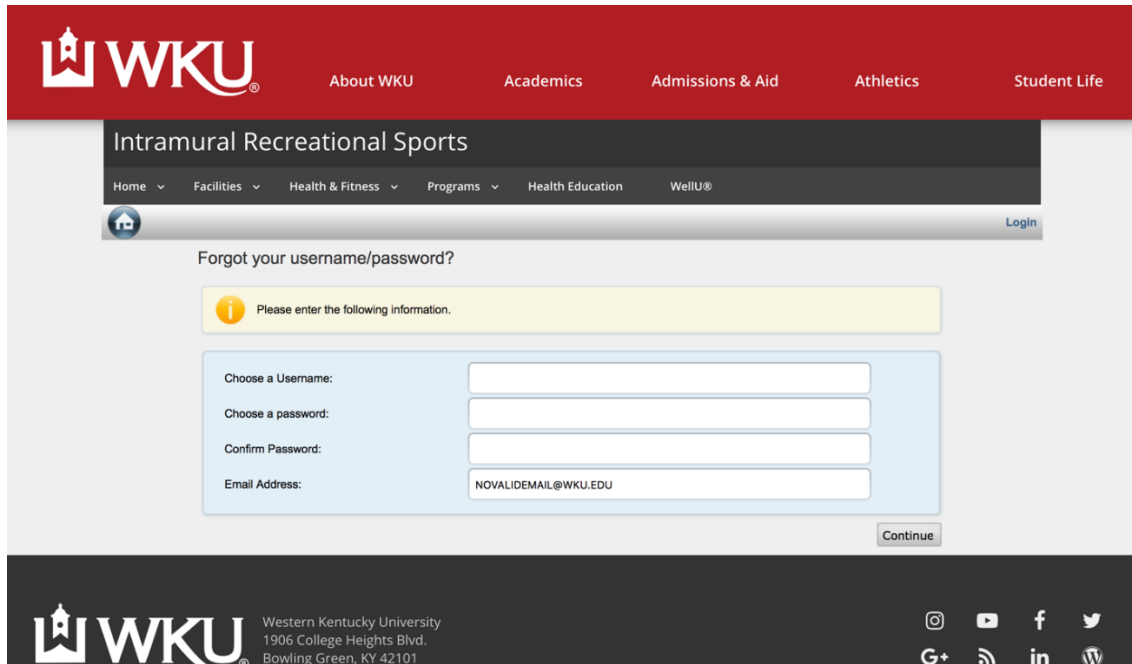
WKU®

About WKU Academics Admissions & Aid Athletics Student Life

Intramural Recreational Sports

Home Facilities Health & Fitness Programs Health Education WellU®

Login

Forgot your username/password?

Please enter the following information.

Choose a Username:

Choose a password:

Confirm Password:

Email Address: NOVALIDEMAIL@WKU.EDU

Continue

WKU®

Western Kentucky University
1906 College Heights Blvd.
Bowling Green, KY 42101